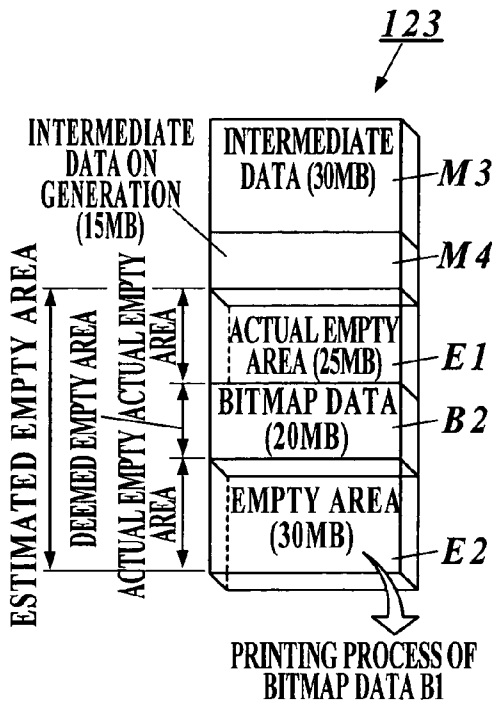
123

INTERMEDIATE DATA ON GENERATION (15MB)

INTERMEDIATE DATA (30MB)

M3

M4

ESTIMATED EMPTY AREA

DEEMED EMPTY AREA

ACTUAL EMPTY AREA

ACTUAL EMPTY AREA

ACTUAL EMPTY AREA (25MB)

E1

BITMAP DATA (20MB)

B2

EMPTY AREA (30MB)

E2

PRINTING PROCESS OF BITMAP DATA B1